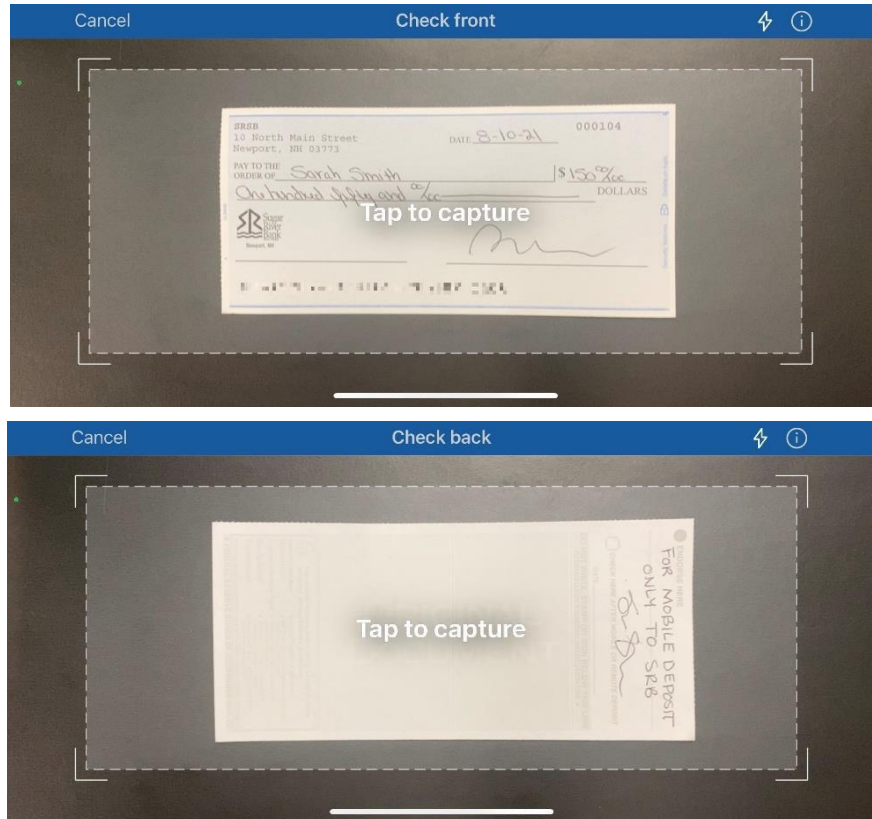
Cancel
Check front

SRSB
10 North Main Street
Newport, NH 03773

000104

DATE 8-10-21

PAY TO THE ORDER OF Sarah Smith

$ 150 00/100

One hundred fifty and 00/100 DOLLARS

Sugar River Bank
Newport, NH

Tap to capture

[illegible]

Cancel
Check back

ENDORSE HERE
FOR MOBILE DEPOSIT ONLY TO SRB

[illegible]

Tap to capture